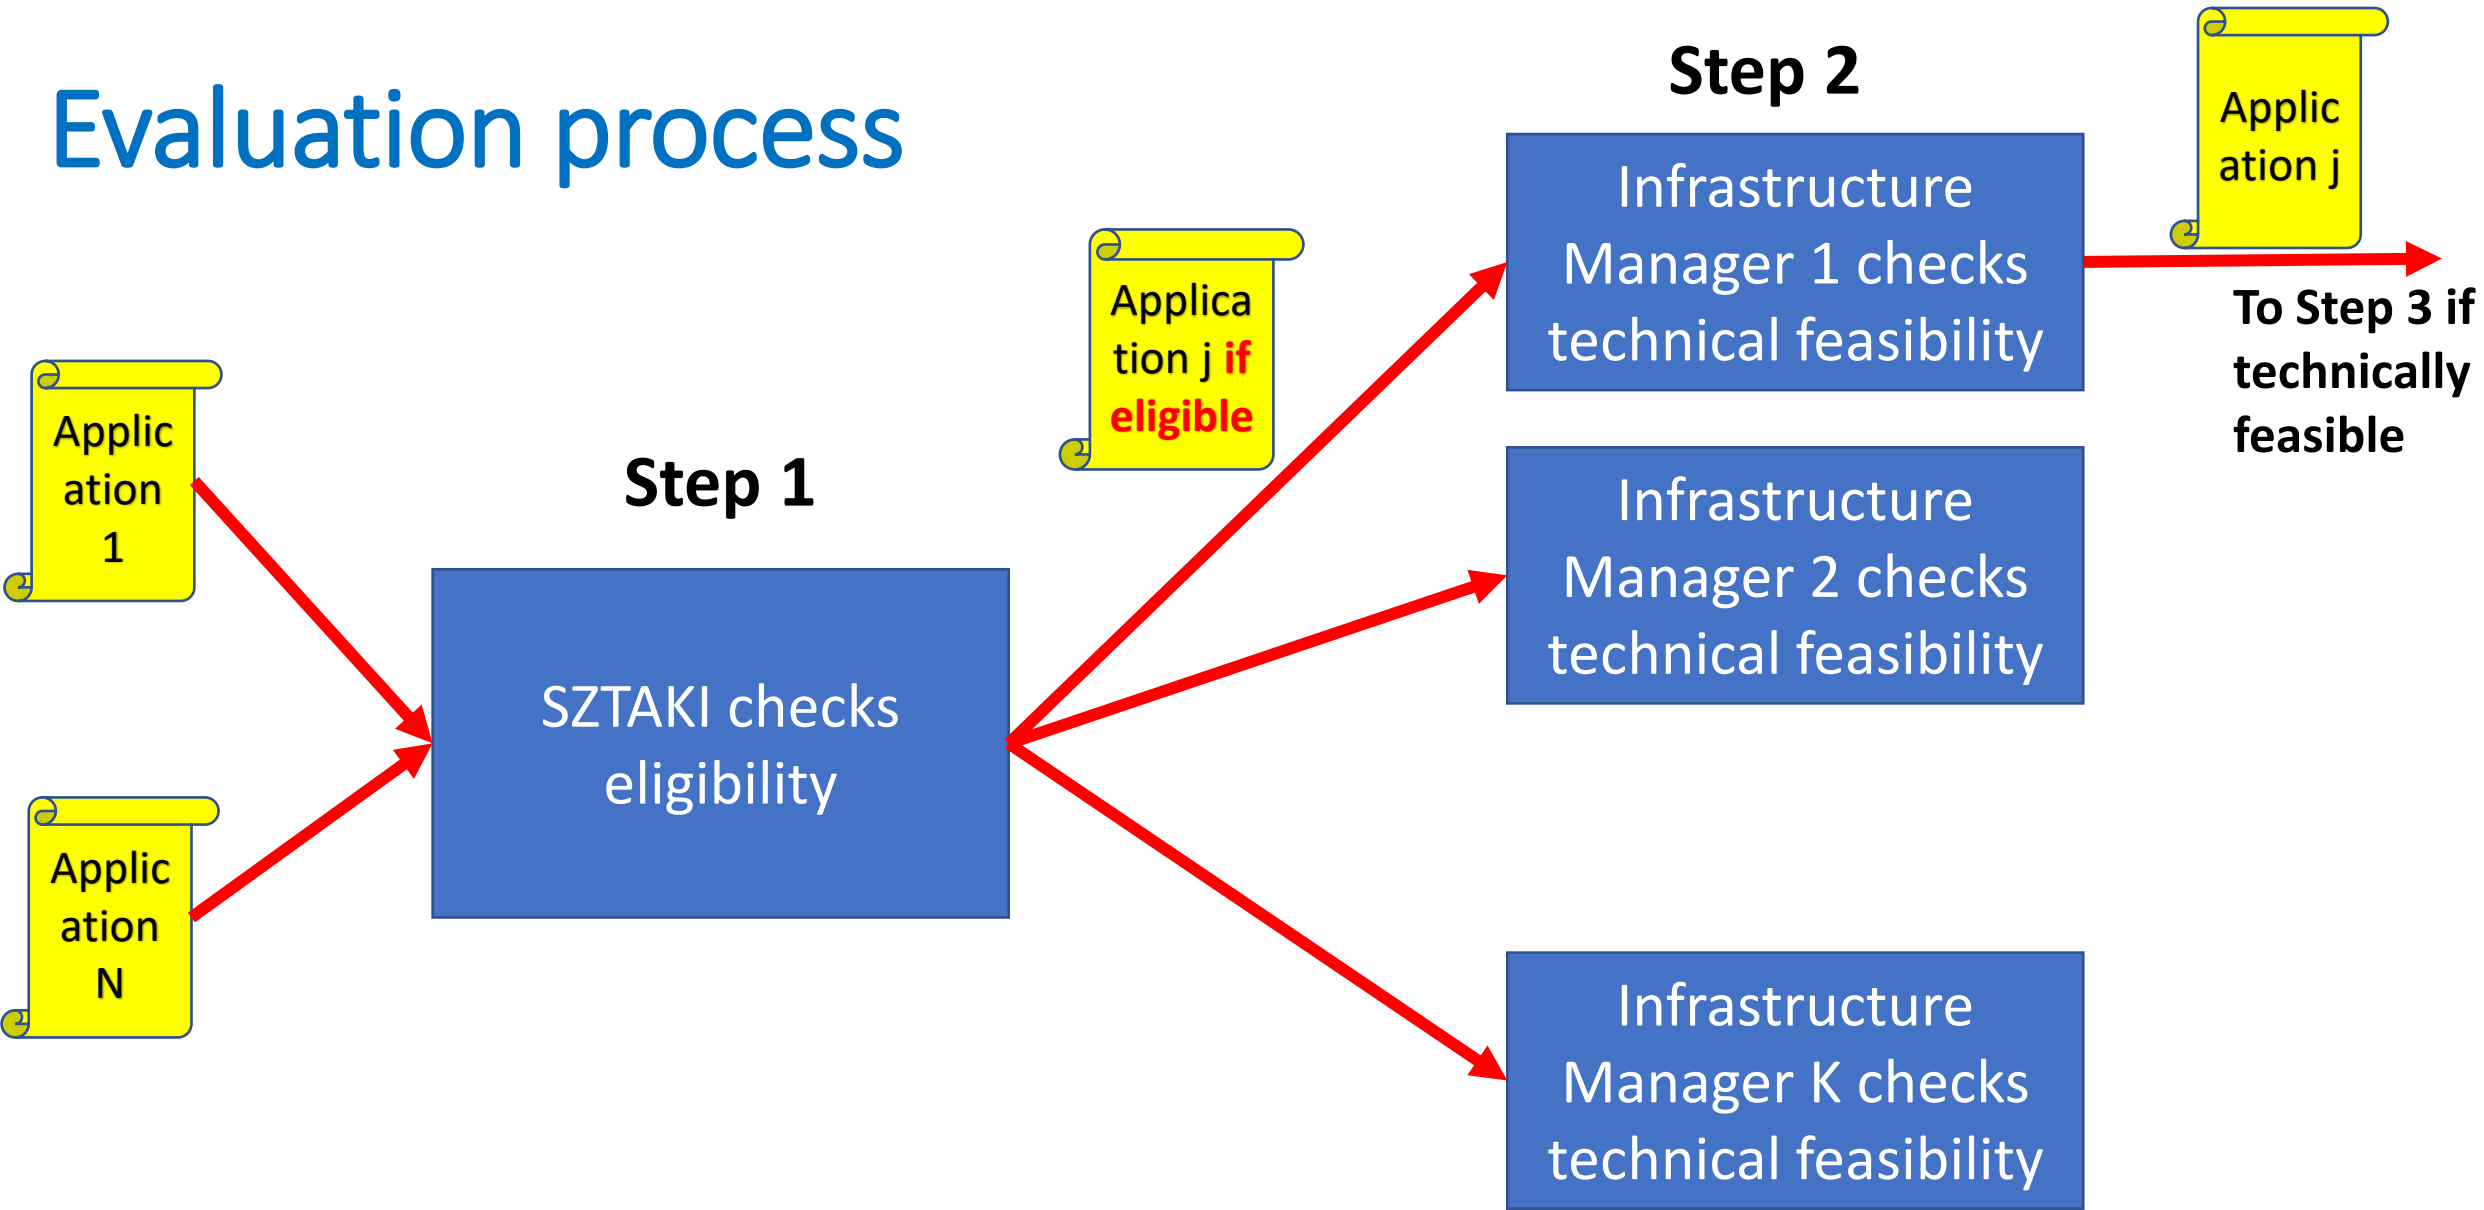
Evaluation process

Step 2

Applic ation j

Infrastructure Manager 1 checks technical feasibility

Application j if eligible

To Step 3 if technically feasible

Applic ation 1

Step 1

Infrastructure Manager 2 checks technical feasibility

SZTAKI checks eligibility

Applic ation N

Infrastructure Manager K checks technical feasibility